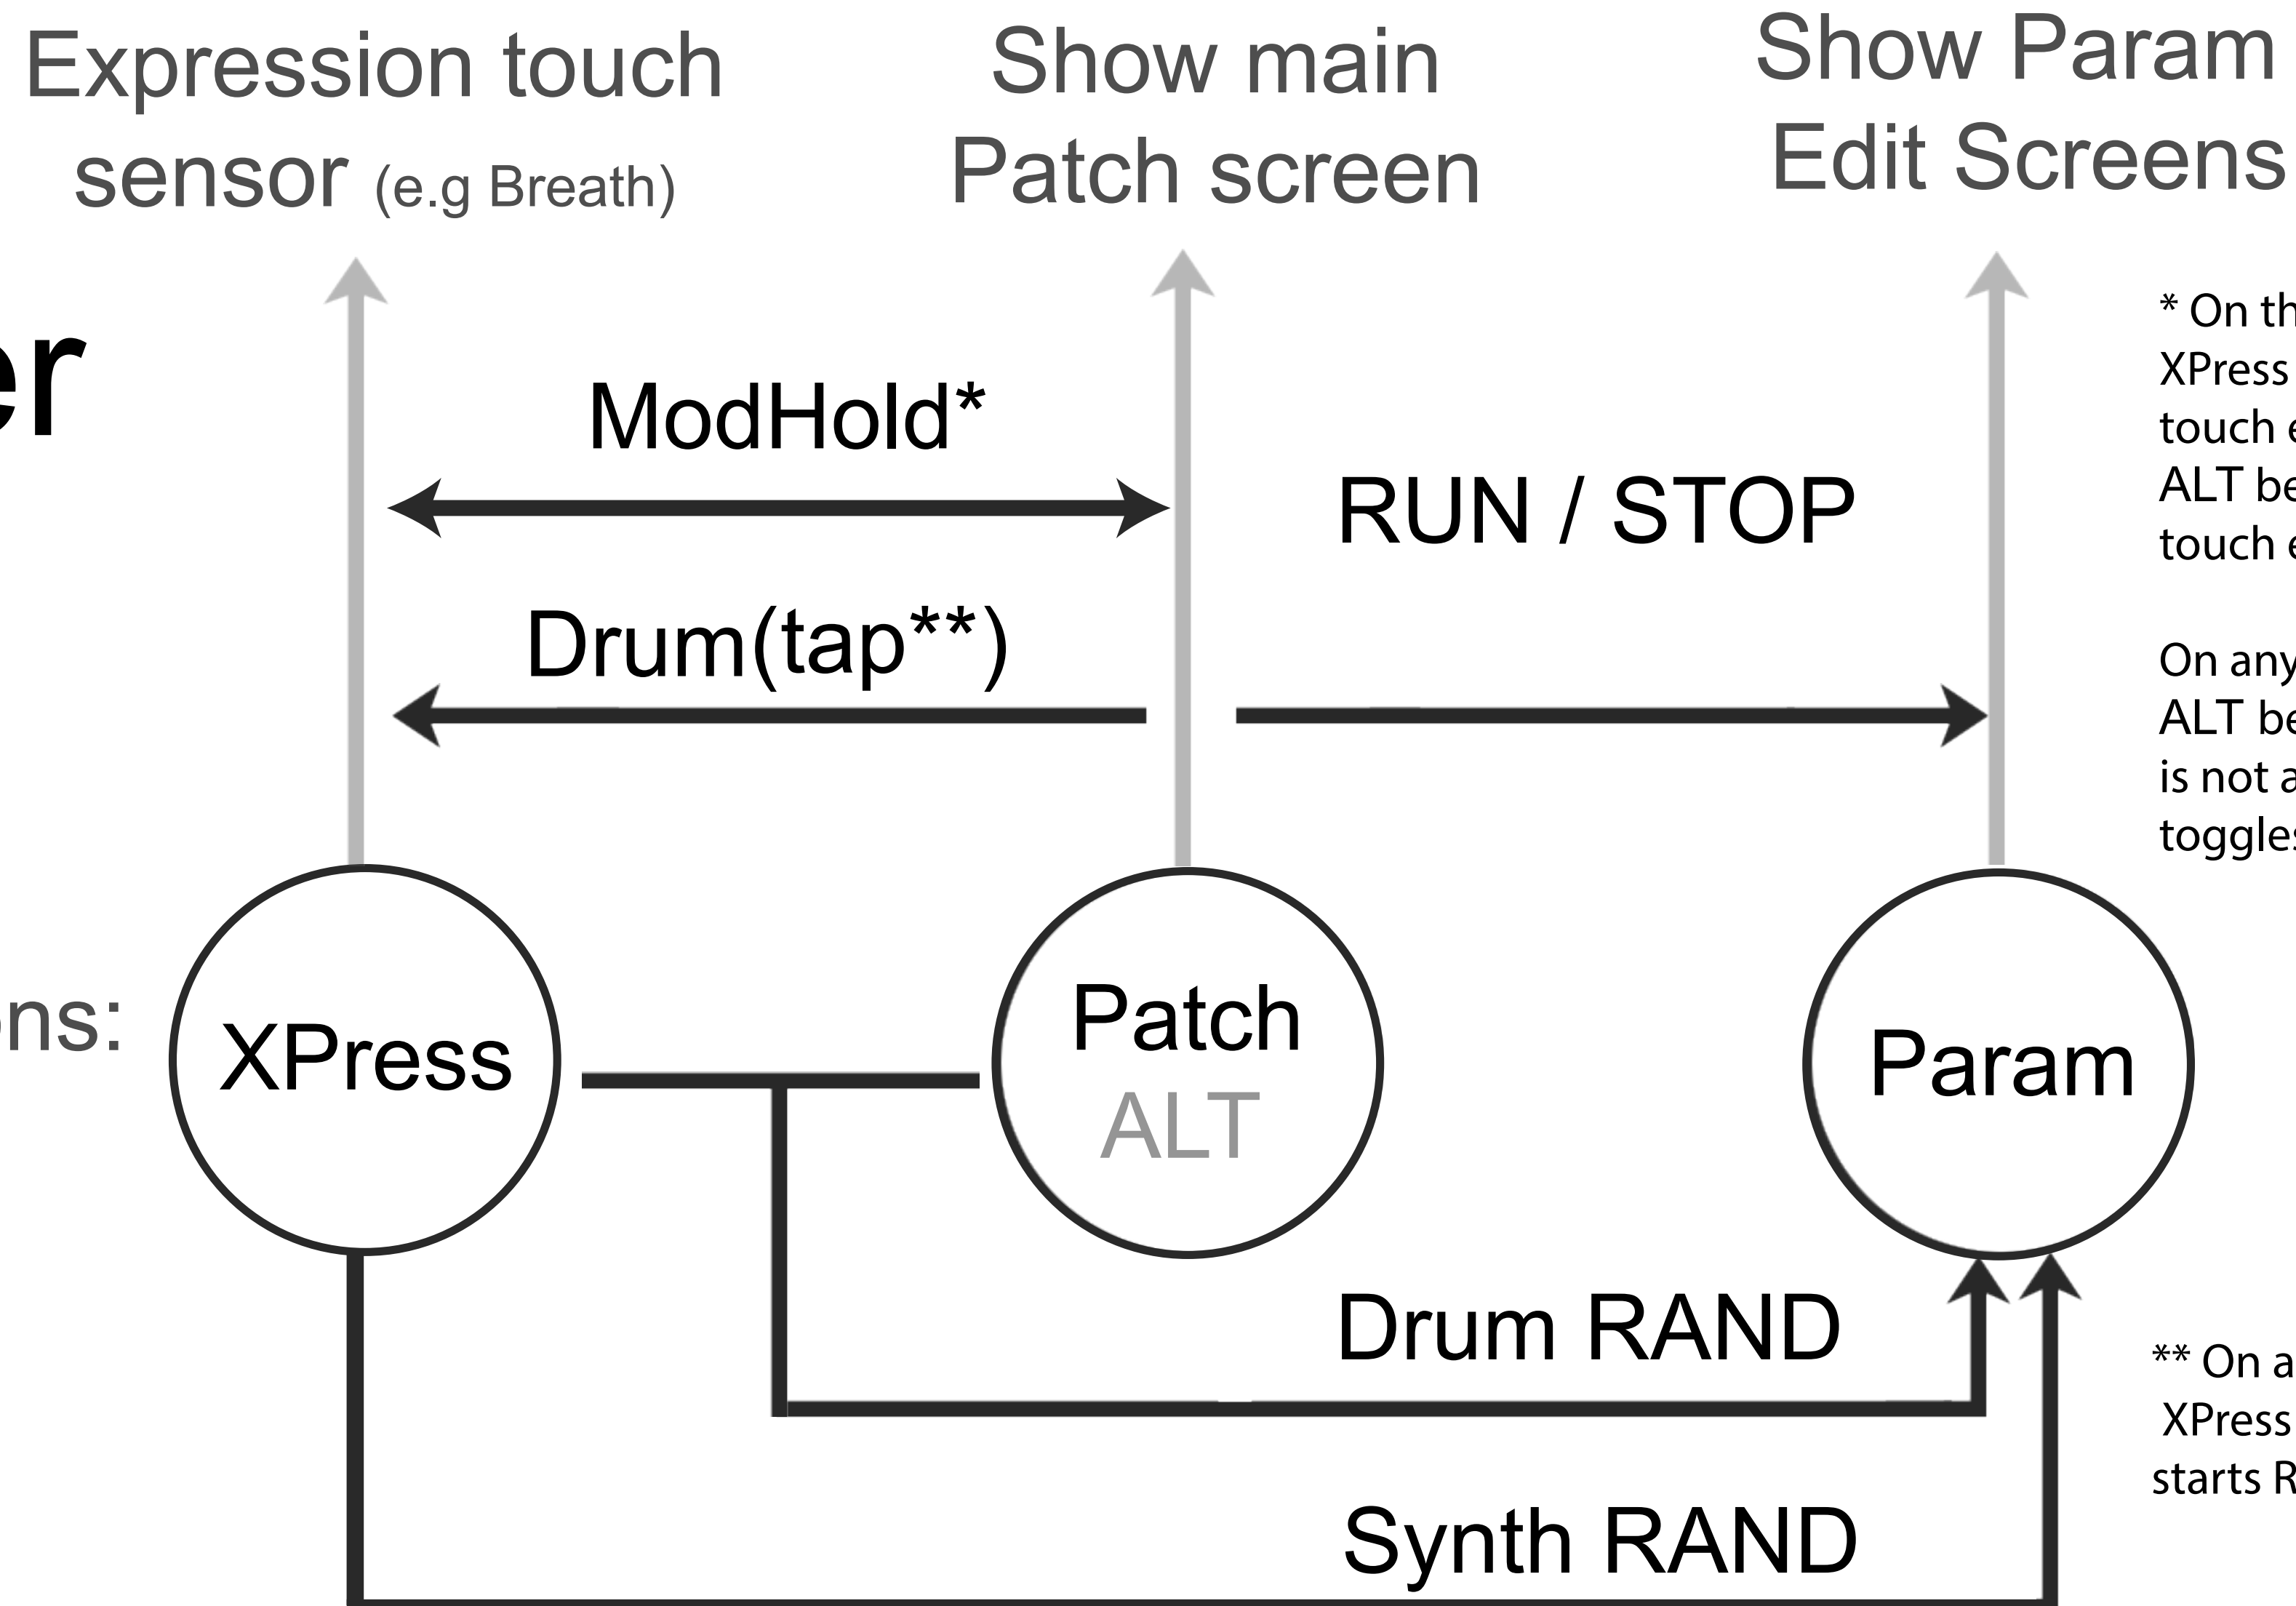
Expression touch sensor (e.g Breath)

Show main Patch screen

Show Param Edit Screens

er

ModHold*

RUN / STOP

Drum(tap**)

ns:

XPress

Patch
ALT

Param

Drum RAND

Synth RAND

* On th
XPress
touch e
ALT be
touch e

On any
ALT be
is not a
toggles

** On a
XPress
starts R